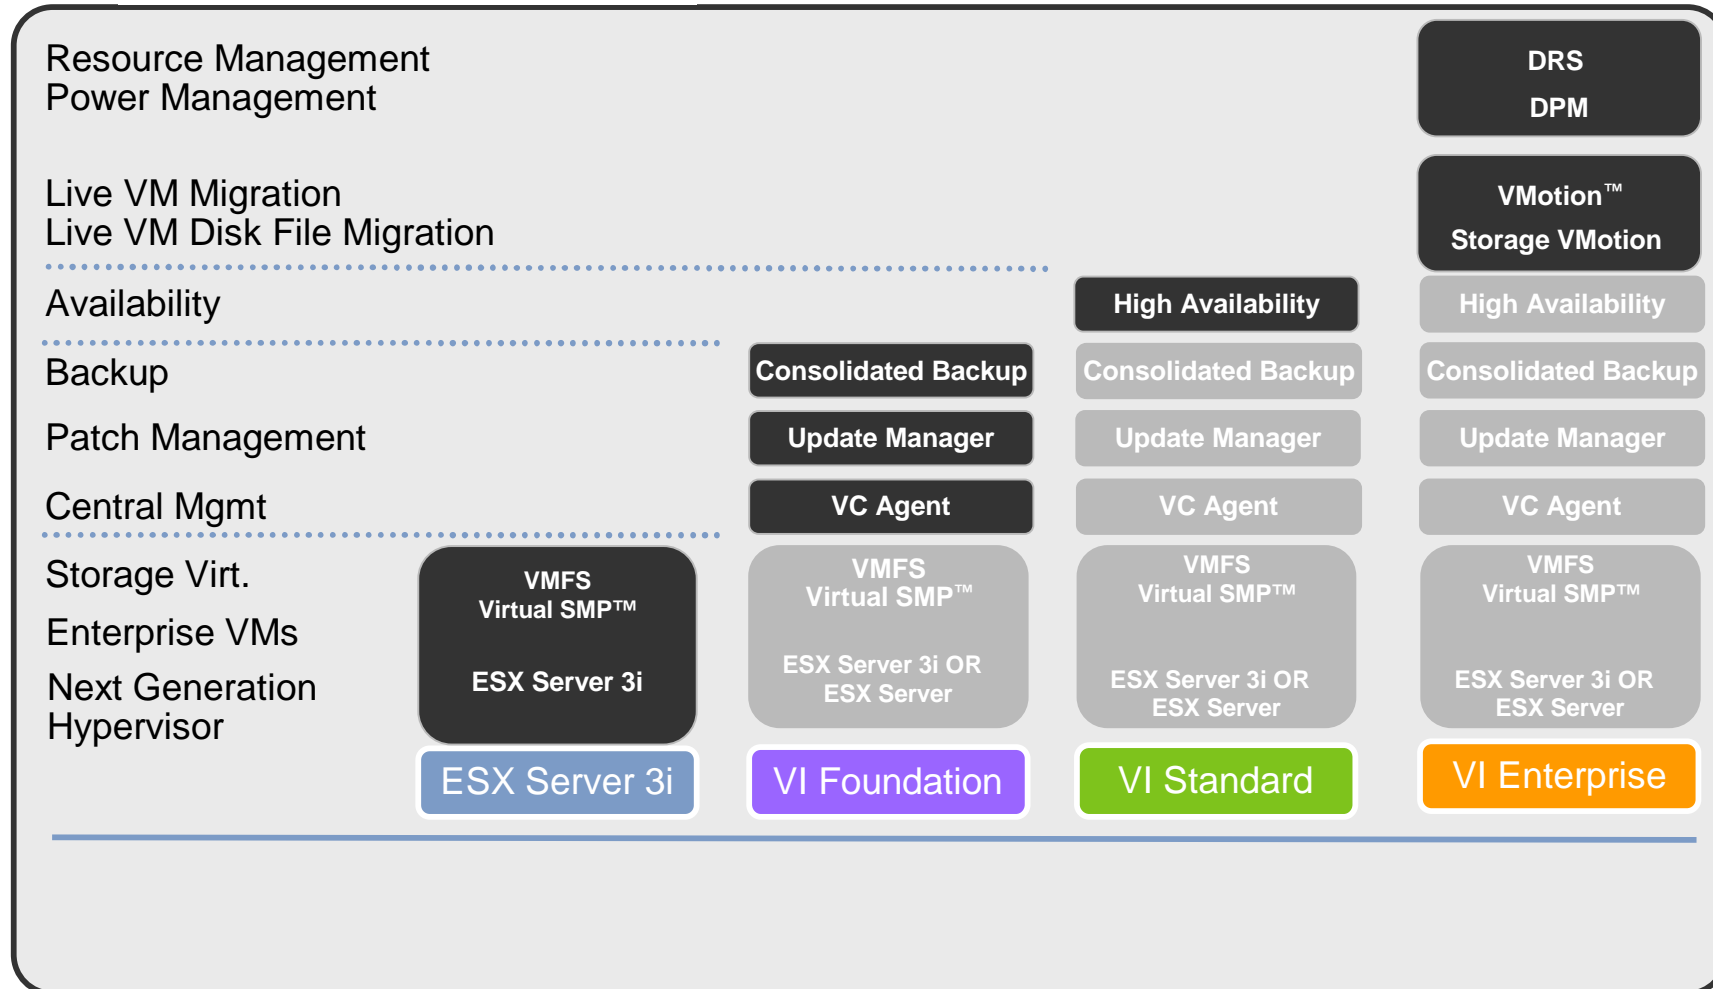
Resource Management
Power Management

Live VM Migration
Live VM Disk File Migration

Availability

Backup

Patch Management

Central Mgmt

Storage Virt.

Enterprise VMs

Next Generation Hypervisor

DRS
DPM

VMotion™
Storage VMotion

High Availability

High Availability

Consolidated Backup

Consolidated Backup

Consolidated Backup

Update Manager

Update Manager

Update Manager

VC Agent

VC Agent

VC Agent

VMFS
Virtual SMP™
ESX Server 3i

VMFS
Virtual SMP™
ESX Server 3i OR
ESX Server

VMFS
Virtual SMP™
ESX Server 3i OR
ESX Server

VMFS
Virtual SMP™
ESX Server 3i OR
ESX Server

ESX Server 3i

VI Foundation

VI Standard

VI Enterprise